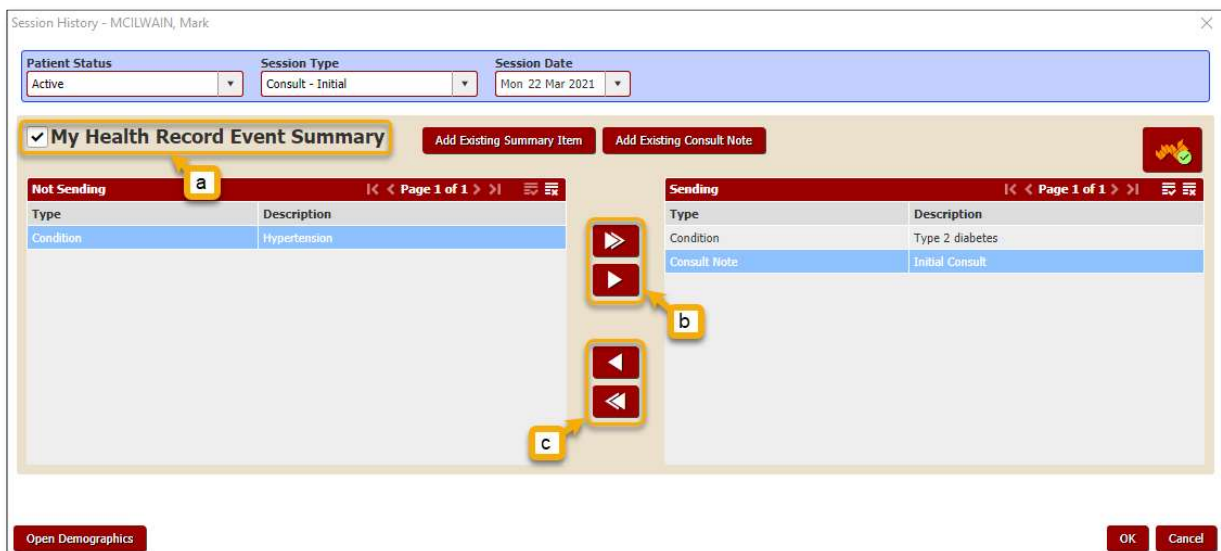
Session History - MCILWAIN, Mark

Patient Status
Active

Session Type
Consult - Initial

Session Date
Mon 22 Mar 2021

My Health Record Event Summary

Add Existing Summary Item

Add Existing Consult Note

a

Not Sending

Page 1 of 1

| Type | Description |
|---|---|
| Condition | Hypertension |

Sending

Page 1 of 1

| Type | Description |
|---|---|
| Condition | Type 2 diabetes |
| Consult Note | Initial Consult |

b

c

Open Demographics

OK

Cancel